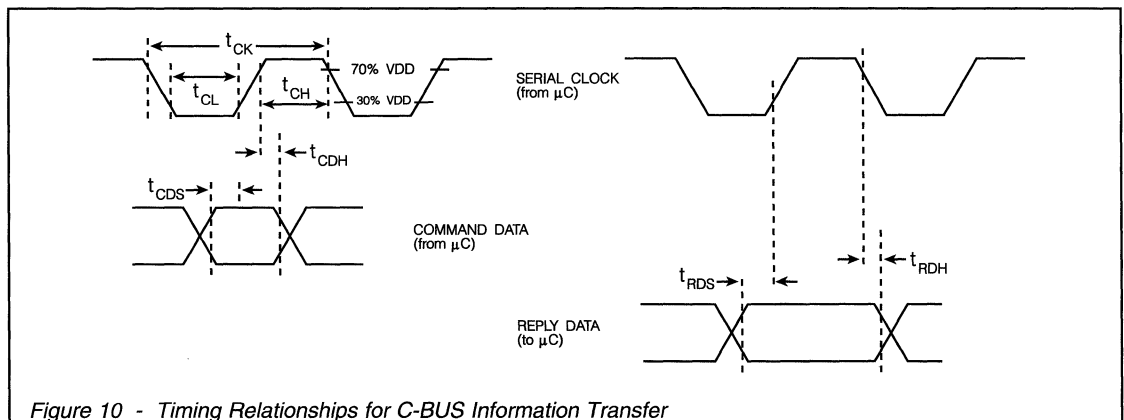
$t_{CK}$

$t_{CL}$

$t_{CH}$

70% VDD

30% VDD

SERIAL CLOCK (from $\mu$C)

$t_{CDH}$

$t_{CDS}$

COMMAND DATA (from $\mu$C)

$t_{RDS}$

$t_{RDH}$

REPLY DATA (to $\mu$C)

Figure 10 - Timing Relationships for C-BUS Information Transfer